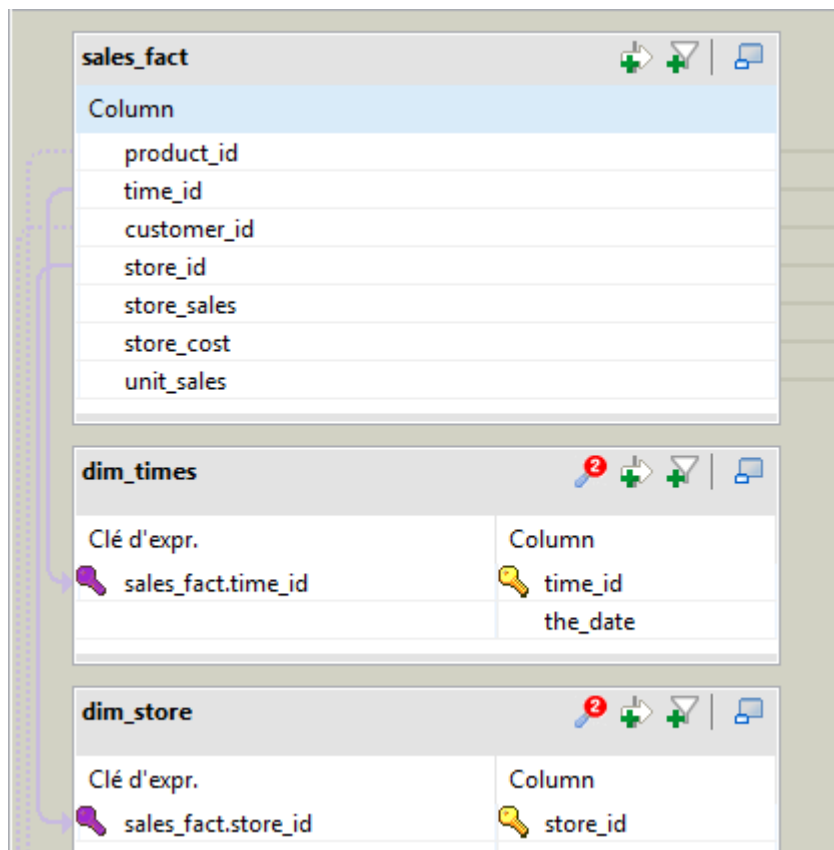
sales_fact

| Column |
|---|
| product_id |
| time_id |
| customer_id |
| store_id |
| store_sales |
| store_cost |
| unit_sales |

dim_times

2

| Clé d'expr. | Column |
|---|---|
| sales_fact.time_id | time_id |
| | the_date |

dim_store

2

| Clé d'expr. | Column |
|---|---|
| sales_fact.store_id | store_id |